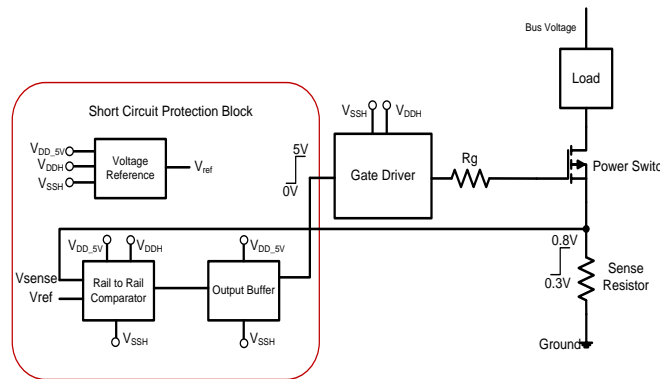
Bus Voltage

Load

Short Circuit Protection Block

$V_{SSH}$ $V_{DDH}$

$V_{DD\_5V}$
$V_{DDH}$
$V_{SSH}$

Voltage Reference

$V_{ref}$

5V
0V

Gate Driver

Rg

Power Switc

$V_{DD\_5V}$ $V_{DDH}$

$V_{DD\_5V}$

0.8V
0.3V

Vsense
Vref

Rail to Rail Comparator

Output Buffer

Sense Resistor

$V_{SSH}$

$V_{SSH}$

Ground